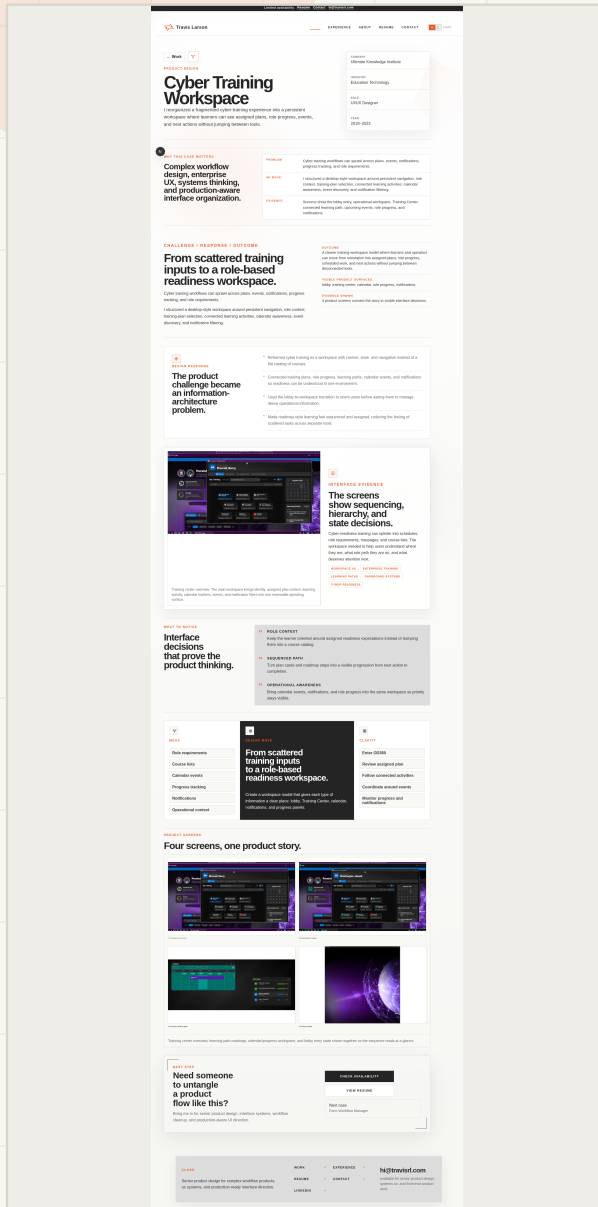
Limited availability Resume Contact hi@travisrl.com

Travis Larson

EXPERIENCE ABOUT RESUME CONTACT

← Work

PRODUCT DESIGN

Cyber Training Workspace

I reorganized a fragmented cyber training experience into a persistent workspace where learners can see assigned plans, role progress, events, and next actions without jumping between tools.

COMPANY
Ultimate Knowledge Institute

INDUSTRY
Education Technology

ROLE
UI/UX Designer

YEAR
2019–2023

WHY THIS CASE MATTERS

Complex workflow design, enterprise UX, systems thinking, and production-aware interface organization.

PROBLEM
Cyber training workflows ran spread across plans, events, notifications, progress tracking, and role requirements.

MY ROLE
I structured a desktop-style workspace around persistent navigation, role context, training plan selection, connected learning activities, calendar awareness, event discovery, and notification filtering.

EVIDENCE
Screens show the lobby entry, operational workspace, Training Center, connected learning path, upcoming events, role progress, and notifications.

CHALLENGE / RESPONSE / OUTCOME

From scattered training inputs to a role-based readiness workspace.

Cyber training workflows ran spread across plans, events, notifications, progress tracking, and role requirements.

I structured a desktop-style workspace around persistent navigation, role context, training plan selection, connected learning activities, calendar awareness, event discovery, and notification filtering.

OUTCOME
A clearer training workspace model where learners and operators can move from orientation into assigned plans, role progress, scheduled work, and next actions without jumping between disconnected tools.

VISIBLE PRODUCT SURFACES
lobby, training center, calendar, role progress, notifications

EVIDENCE SHOWN
4 product screens connect the story to visible interface decisions.

DESIGN RESPONSE

The product challenge became an information-architecture problem.

Reframed cyber training as a workspace with stable, side navigation instead of a flat catalog of courses.

Connected training plans, role progress, learning paths, calendar events, and notifications so readiness can be understood in one environment.

Used the lobby-to-workspace transition to orient users before asking them to manage dense operational information.

Made roadmap-style learning feel sequenced and assigned, reducing the feeling of scattered tasks across separate tools.

INTERFACE EVIDENCE

The screens show sequencing, hierarchy, and state decisions.

Cyber readiness training can splinter into schedules, role requirements, messages, and course lists. The workspace needed to help users understand where they are, what role path they are on, and what deserves attention next.

WORKSPACE UI   ENTERPRISE TRAINING   LEARNING PATHS   DASHBOARD SYSTEMS   CYBER READINESS

Training center overview. The main workspace brings identity, assigned plan content, learning activity, calendar markers, events, and notification filters into one reviewable operating surface.

WHAT TO NOTICE

Interface decisions that prove the product thinking.

01 ROLE CONTEXT
Keep the learner oriented around assigned readiness expectations instead of dumping them into a course catalog.

02 SEQUENCED PATH
Turn plan cards and roadmap steps into a visible progression from next action to completion.

03 OPERATIONAL AWARENESS
Bring calendar events, notifications, and role progress into the same workspace as primary steps visible.

NEED
Role requirements
Course lists
Calendar events
Progress tracking
Notifications
Operational context

DESIGN MOVE

From scattered training inputs to a role-based readiness workspace.

Create a workspace model that gives each type of information a clear place: lobby, Training Center, calendar, notifications, and progress panels.

CLARITY
Enter 06360
Review assigned plan
Follow connected activities
Coordinate around events
Monitor progress and notifications

PRODUCT SCREENS

Four screens, one product story.

Training center overview, learning path roadmap, calendar/progress workspace, and lobby entry state shown together so the sequence reads at a glance.

NEXT STEP

Need someone to untangle a product flow like this?

Bring me in for senior product design, interface systems, workflow cleanup, and production-aware UI direction.

CHECK AVAILABILITY

VIEW RESUME

Next case
Form Workflow Manager

CLOSE

Senior product design for complex workflow products, ux systems, and production-ready interface direction.

WORK   EXPERIENCE
RESUME   CONTACT
LINKEDIN

hi@travisrl.com